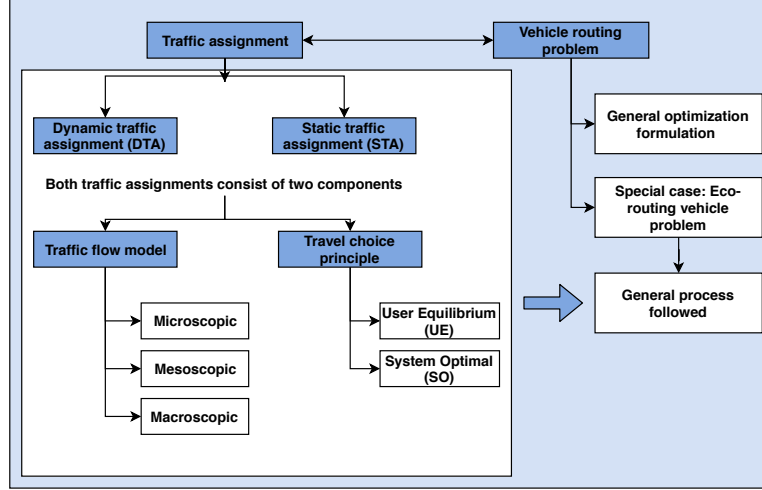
Traffic assignment

Vehicle routing problem

Dynamic traffic assignment (DTA)

Static traffic assignment (STA)

Both traffic assignments consist of two components

Traffic flow model

Travel choice principle

Microscopic

Mesoscopic

Macroscopic

User Equilibrium (UE)

System Optimal (SO)

General optimization formulation

Special case: Eco-routing vehicle problem

General process followed